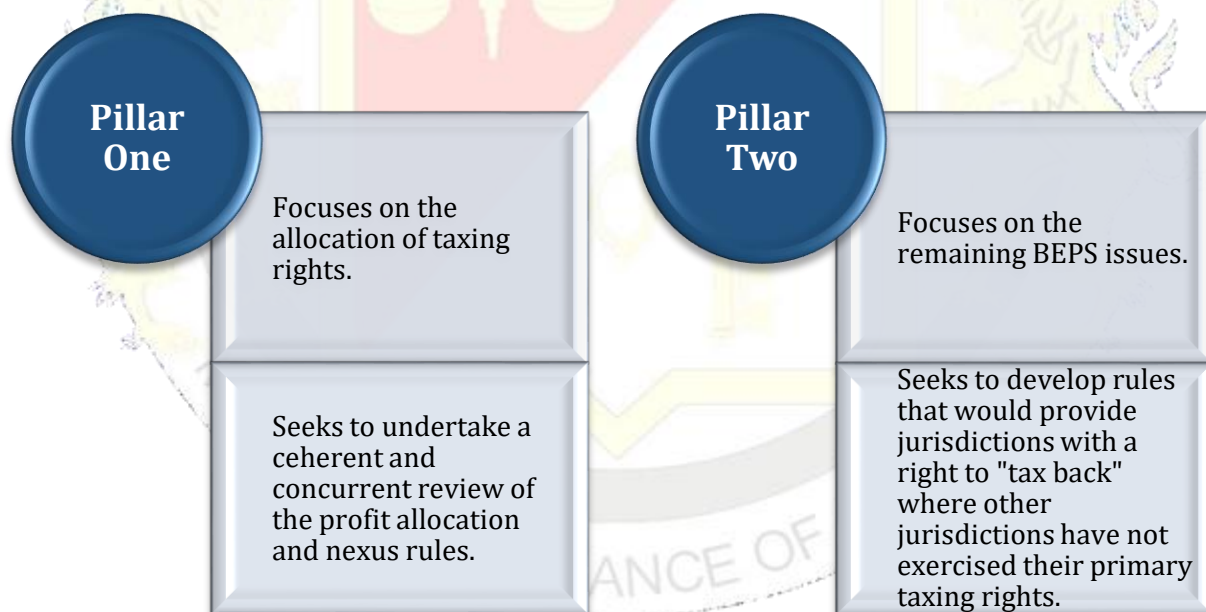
Pillar One

Focuses on the allocation of taxing rights.

Seeks to undertake a ceherent and concurrent review of the profit allocation and nexus rules.

Pillar Two

Focuses on the remaining BEPS issues.

Seeks to develop rules that would provide jurisdictions with a right to "tax back" where other jurisdictions have not exercised their primary taxing rights.

ANCE OF